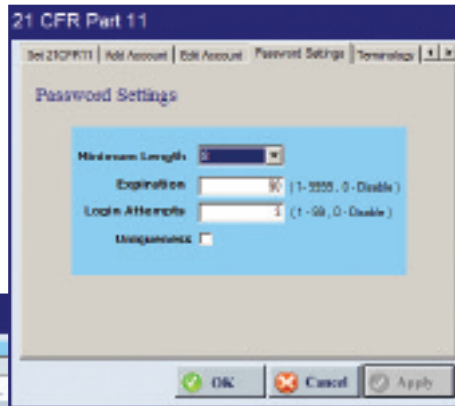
21 CFR Part 11

Set 21CFR11 | Add Account | Edit Account | Password Settings | Terminology

Password Settings

Minimum Length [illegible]

Expiration 90 (1-9999, 0-Disable)

Login Attempts 3 (1-99, 0-Disable)

Uniqueness

OK Cancel Apply